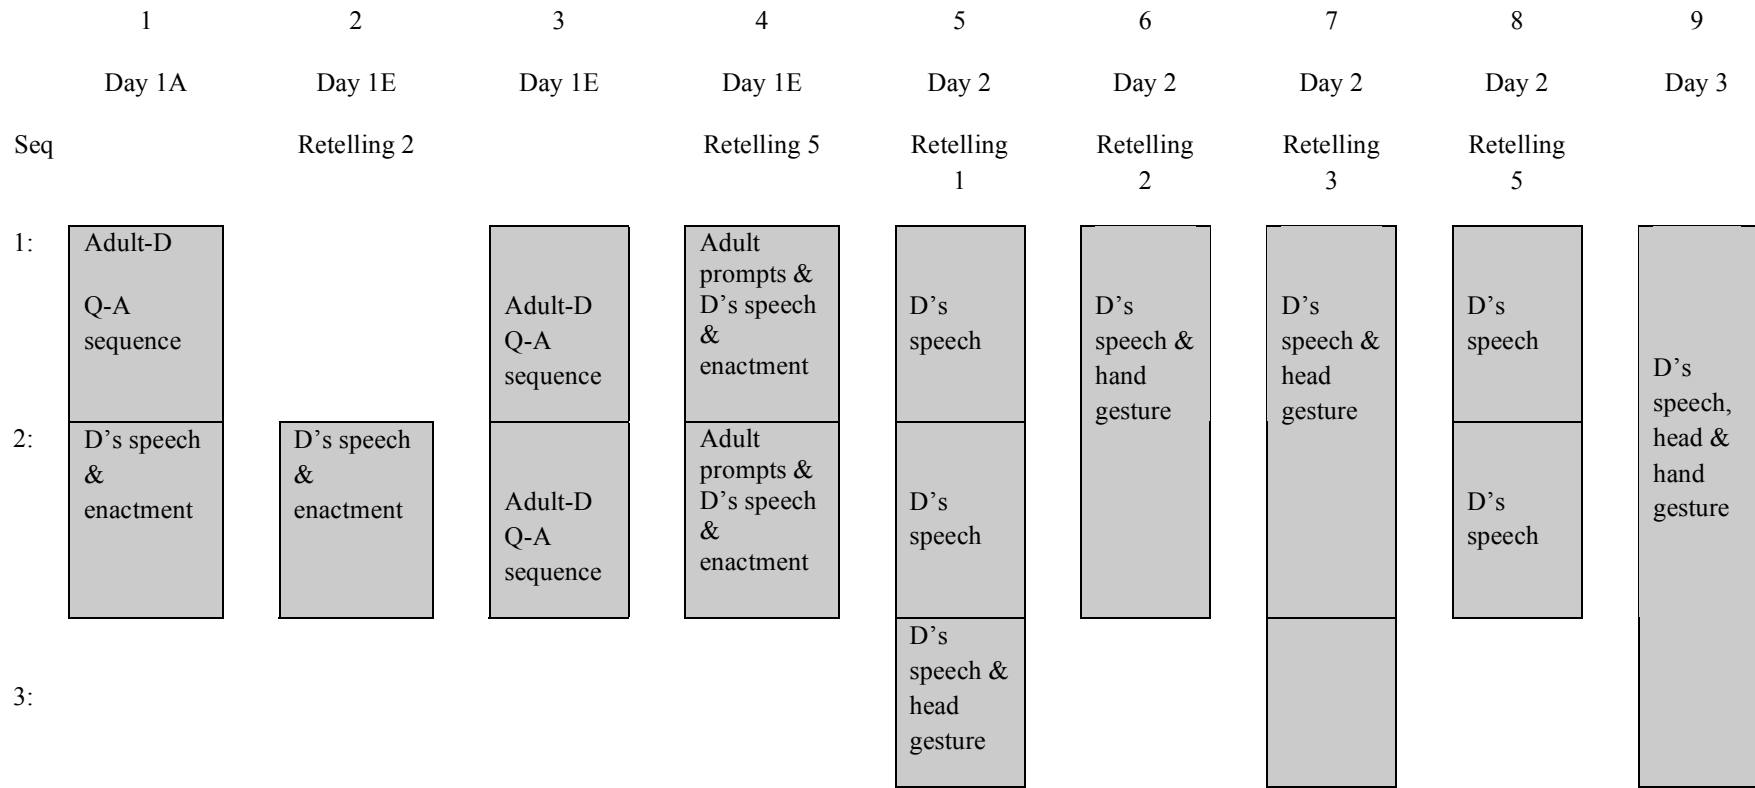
| | 1 | 2 | 3 | 4 | 5 | 6 | 7 | 8 | 9 |
|---|---|---|---|---|---|---|---|---|---|
| | Day 1A | Day 1E | Day 1E | Day 1E | Day 2 | Day 2 | Day 2 | Day 2 | Day 3 |
| Seq | | Retelling 2 | | Retelling 5 | Retelling 1 | Retelling 2 | Retelling 3 | Retelling 5 | |
| 1: | Adult-D Q-A sequence | | Adult-D Q-A sequence | Adult prompts & D's speech & enactment | D's speech | D's speech & hand gesture | D's speech & head gesture | D's speech | D's speech, head & hand gesture |
| 2: | D's speech & enactment | D's speech & enactment | Adult-D Q-A sequence | Adult prompts & D's speech & enactment | D's speech | | | D's speech | |
| 3: | | | | | D's speech & head gesture | | | | |